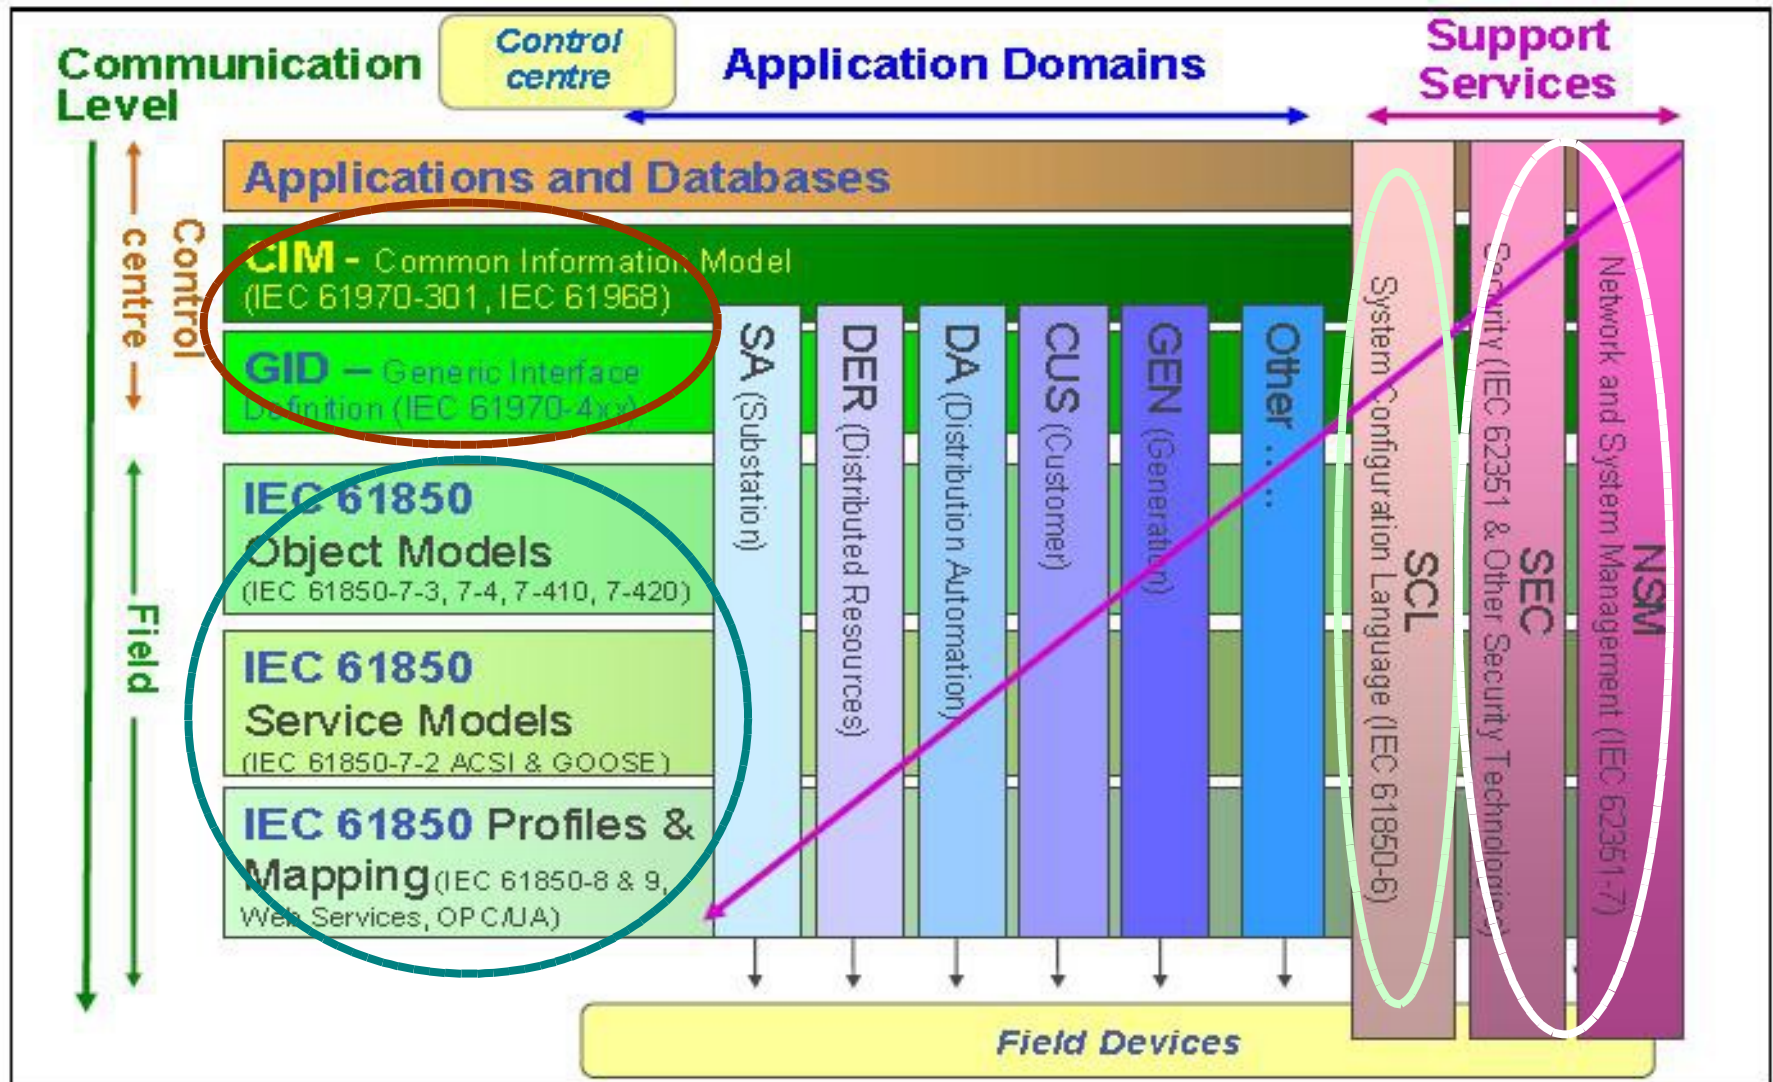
Communication Level

Control centre

Application Domains

Support Services

Control centre

Field

Applications and Databases

CIM - Common Information Model (IEC 61970-301, IEC 61968)

GID – Generic Interface Definition (IEC 61970-4xx)

IEC 61850 Object Models (IEC 61850-7-3, 7-4, 7-410, 7-420)

IEC 61850 Service Models (IEC 61850-7-2 ACSI & GOOSE)

IEC 61850 Profiles & Mapping (IEC 61850-8 & 9, Web Services, OPC/UA)

SA (Substation)

DER (Distributed Resources)

DA (Distribution Automation)

CUS (Customer)

GEN (Generation)

Other ...

SCL System Configuration Language (IEC 61850-6)

SEC Security (IEC 62351 & Other Security Technologies)

NSM Network and System Management (IEC 62351-7)

Field Devices